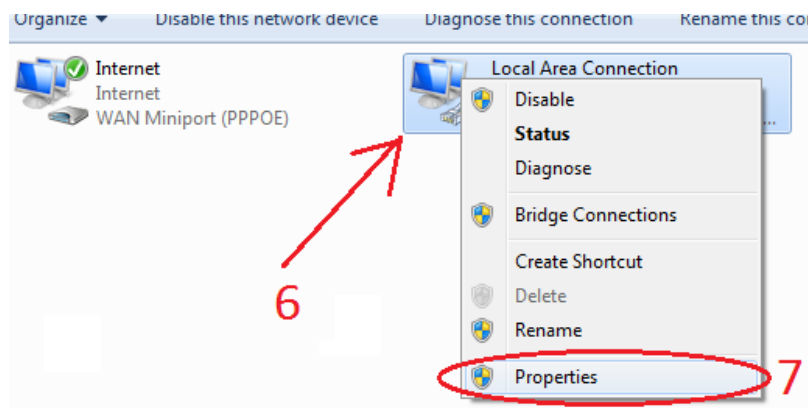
Organize ▼ Disable this network device Diagnose this connection Rename this co

Internet
Internet
WAN Miniport (PPPOE)

Local Area Connection

Disable
Status
Diagnose
Bridge Connections
Create Shortcut
Delete
Rename
Properties

6

7